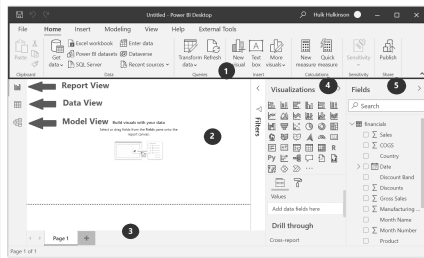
Untitled - Power BI Desktop

Hulk Hulkinson

File Home Insert Modeling View Help External Tools

Paste Get data Excel workbook Power BI datasets SQL Server Enter data Dataverse Recent sources Transform data Refresh New visual Text box More visuals New measure Quick measure Sensitivity Publish

Clipboard Data Queries Insert Calculations Sensitivity Share

1

Report View

Data View

Model View

Build visuals with your data

Select or drag fields from the Fields pane onto the report canvas.

2

3

Page 1 +

Page 1 of 1

Filters

Visualizations 4

Values

Add data fields here

Drill through

Cross-report

Fields 5

Search

financials

Sales

COGS

Country

Date

Discount Band

Discounts

Gross Sales

Manufacturing ...

Month Name

Month Number

Product